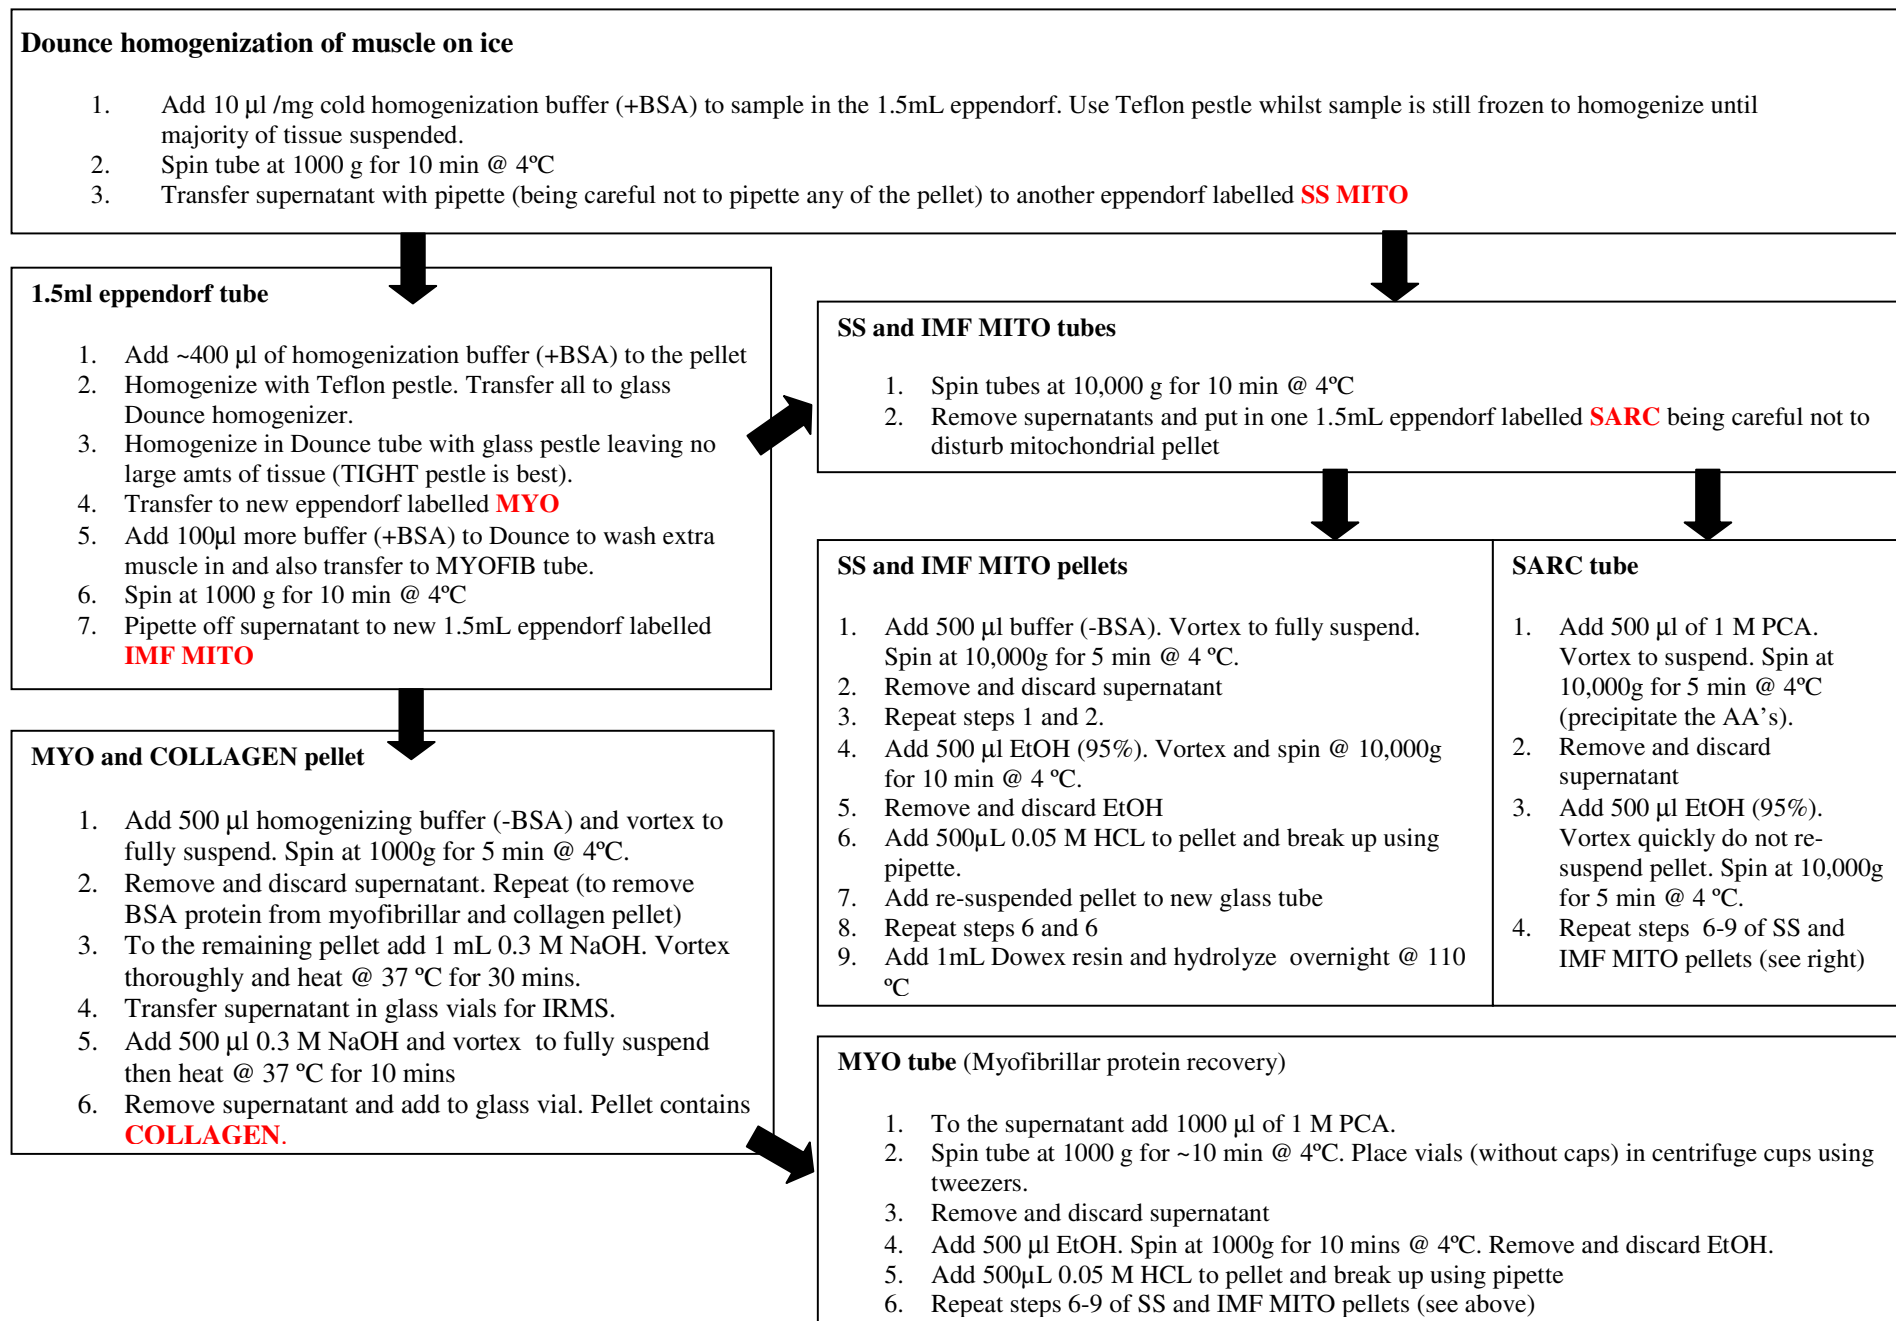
**Dounce homogenization of muscle on ice**

1. Add 10 µl /mg cold homogenization buffer (+BSA) to sample in the 1.5mL eppendorf. Use Teflon pestle whilst sample is still frozen to homogenize until majority of tissue suspended.
2. Spin tube at 1000 g for 10 min @ 4ºC
3. Transfer supernatant with pipette (being careful not to pipette any of the pellet) to another eppendorf labelled **SS MITO**

**1.5ml eppendorf tube**

1. Add ~400 µl of homogenization buffer (+BSA) to the pellet
2. Homogenize with Teflon pestle. Transfer all to glass Dounce homogenizer.
3. Homogenize in Dounce tube with glass pestle leaving no large amts of tissue (TIGHT pestle is best).
4. Transfer to new eppendorf labelled **MYO**
5. Add 100µl more buffer (+BSA) to Dounce to wash extra muscle in and also transfer to MYOFIB tube.
6. Spin at 1000 g for 10 min @ 4ºC
7. Pipette off supernatant to new 1.5mL eppendorf labelled **IMF MITO**

**MYO and COLLAGEN pellet**

1. Add 500 µl homogenizing buffer (-BSA) and vortex to fully suspend. Spin at 1000g for 5 min @ 4ºC.
2. Remove and discard supernatant. Repeat (to remove BSA protein from myofibrillar and collagen pellet)
3. To the remaining pellet add 1 mL 0.3 M NaOH. Vortex thoroughly and heat @ 37 ºC for 30 mins.
4. Transfer supernatant in glass vials for IRMS.
5. Add 500 µl 0.3 M NaOH and vortex to fully suspend then heat @ 37 ºC for 10 mins
6. Remove supernatant and add to glass vial. Pellet contains **COLLAGEN**.

**SS and IMF MITO tubes**

1. Spin tubes at 10,000 g for 10 min @ 4ºC
2. Remove supernatants and put in one 1.5mL eppendorf labelled **SARC** being careful not to disturb mitochondrial pellet

**SS and IMF MITO pellets**

1. Add 500 µl buffer (-BSA). Vortex to fully suspend. Spin at 10,000g for 5 min @ 4 ºC.
2. Remove and discard supernatant
3. Repeat steps 1 and 2.
4. Add 500 µl EtOH (95%). Vortex and spin @ 10,000g for 10 min @ 4 ºC.
5. Remove and discard EtOH
6. Add 500µL 0.05 M HCL to pellet and break up using pipette.
7. Add re-suspended pellet to new glass tube
8. Repeat steps 6 and 6
9. Add 1mL Dowex resin and hydrolyze overnight @ 110 ºC

**SARC tube**

1. Add 500 µl of 1 M PCA. Vortex to suspend. Spin at 10,000g for 5 min @ 4ºC (precipitate the AA's).
2. Remove and discard supernatant
3. Add 500 µl EtOH (95%). Vortex quickly do not re-suspend pellet. Spin at 10,000g for 5 min @ 4 ºC.
4. Repeat steps 6-9 of SS and IMF MITO pellets (see right)

**MYO tube** (Myofibrillar protein recovery)

1. To the supernatant add 1000 µl of 1 M PCA.
2. Spin tube at 1000 g for ~10 min @ 4ºC. Place vials (without caps) in centrifuge cups using tweezers.
3. Remove and discard supernatant
4. Add 500 µl EtOH. Spin at 1000g for 10 mins @ 4ºC. Remove and discard EtOH.
5. Add 500µL 0.05 M HCL to pellet and break up using pipette
6. Repeat steps 6-9 of SS and IMF MITO pellets (see above)